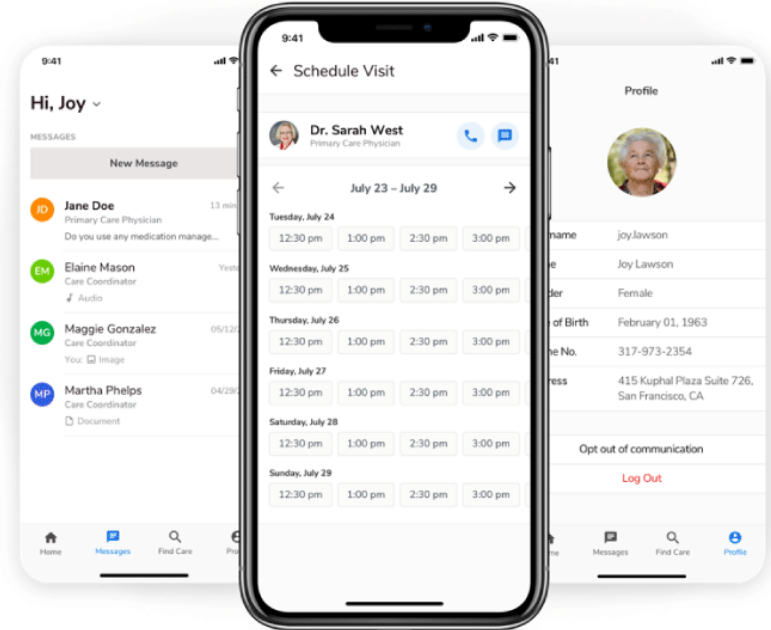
9:41

Hi, Joy

MESSAGES

New Message

JD Jane Doe 13 min
Primary Care Physician
Do you use any medication manage...

EM Elaine Mason Yeste
Care Coordinator
Audio

MG Maggie Gonzalez 05/12/
Care Coordinator
You: Image

MP Martha Phelps 04/29/
Care Coordinator
Document

Home Messages Find Care Pro

9:41

Schedule Visit

Dr. Sarah West
Primary Care Physician

July 23 – July 29

Tuesday, July 24
12:30 pm 1:00 pm 2:30 pm 3:00 pm

Wednesday, July 25
12:30 pm 1:00 pm 2:30 pm 3:00 pm

Thursday, July 26
12:30 pm 1:00 pm 2:30 pm 3:00 pm

Friday, July 27
12:30 pm 1:00 pm 2:30 pm 3:00 pm

Saturday, July 28
12:30 pm 1:00 pm 2:30 pm 3:00 pm

Sunday, July 29
12:30 pm 1:00 pm 2:30 pm 3:00 pm

9:41

Profile

name joy.lawson
e Joy Lawson
der Female
of Birth February 01, 1963
ne No. 317-973-2354
ress 415 Kuphal Plaza Suite 726, San Francisco, CA

Opt out of communication

Log Out

me Messages Find Care Profile